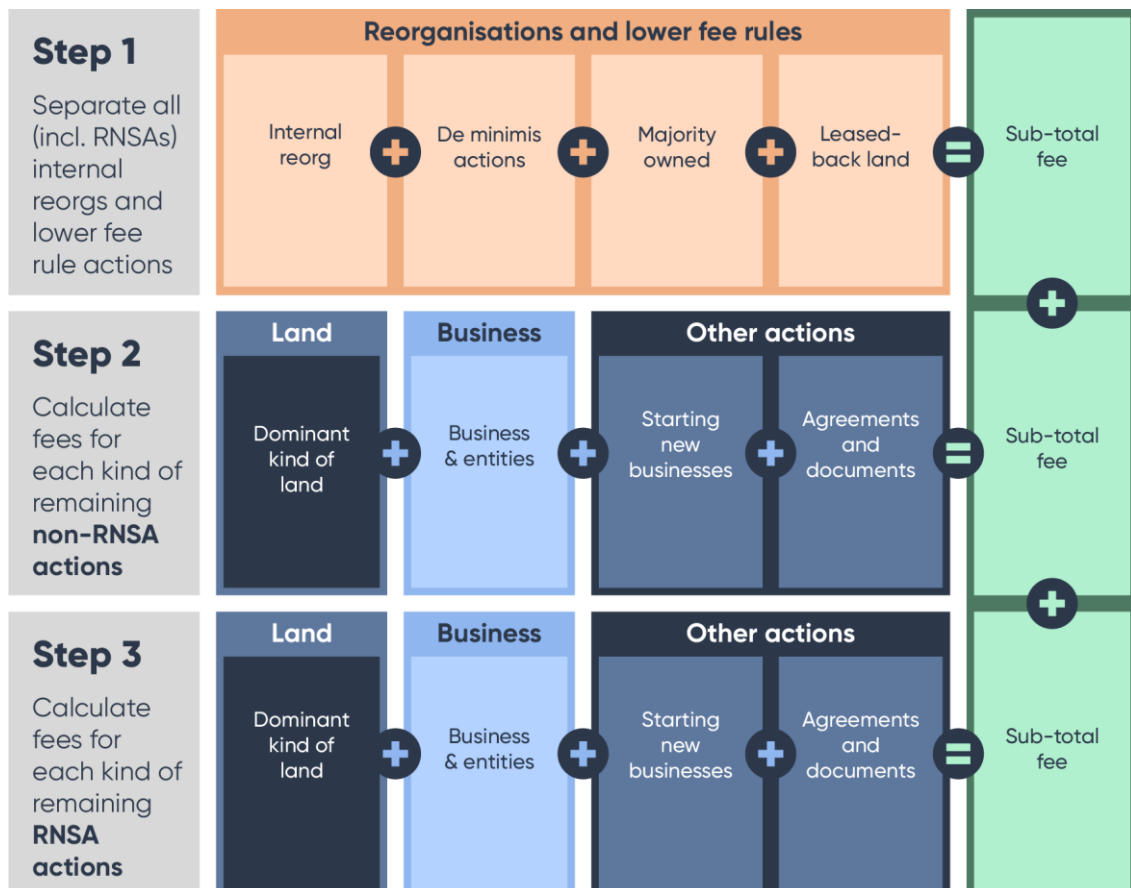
Step 1

Separate all (incl. RNSAs) internal reorgs and lower fee rule actions

Reorganisations and lower fee rules

Internal reorg + De minimis actions + Majority owned + Leased-back land = Sub-total fee

+

Step 2

Calculate fees for each kind of remaining **non-RNSA actions**

Land

Dominant kind of land +

Business

Business & entities +

Other actions

Starting new businesses + Agreements and documents = Sub-total fee

+

Step 3

Calculate fees for each kind of remaining **RNSA actions**

Land

Dominant kind of land +

Business

Business & entities +

Other actions

Starting new businesses + Agreements and documents = Sub-total fee